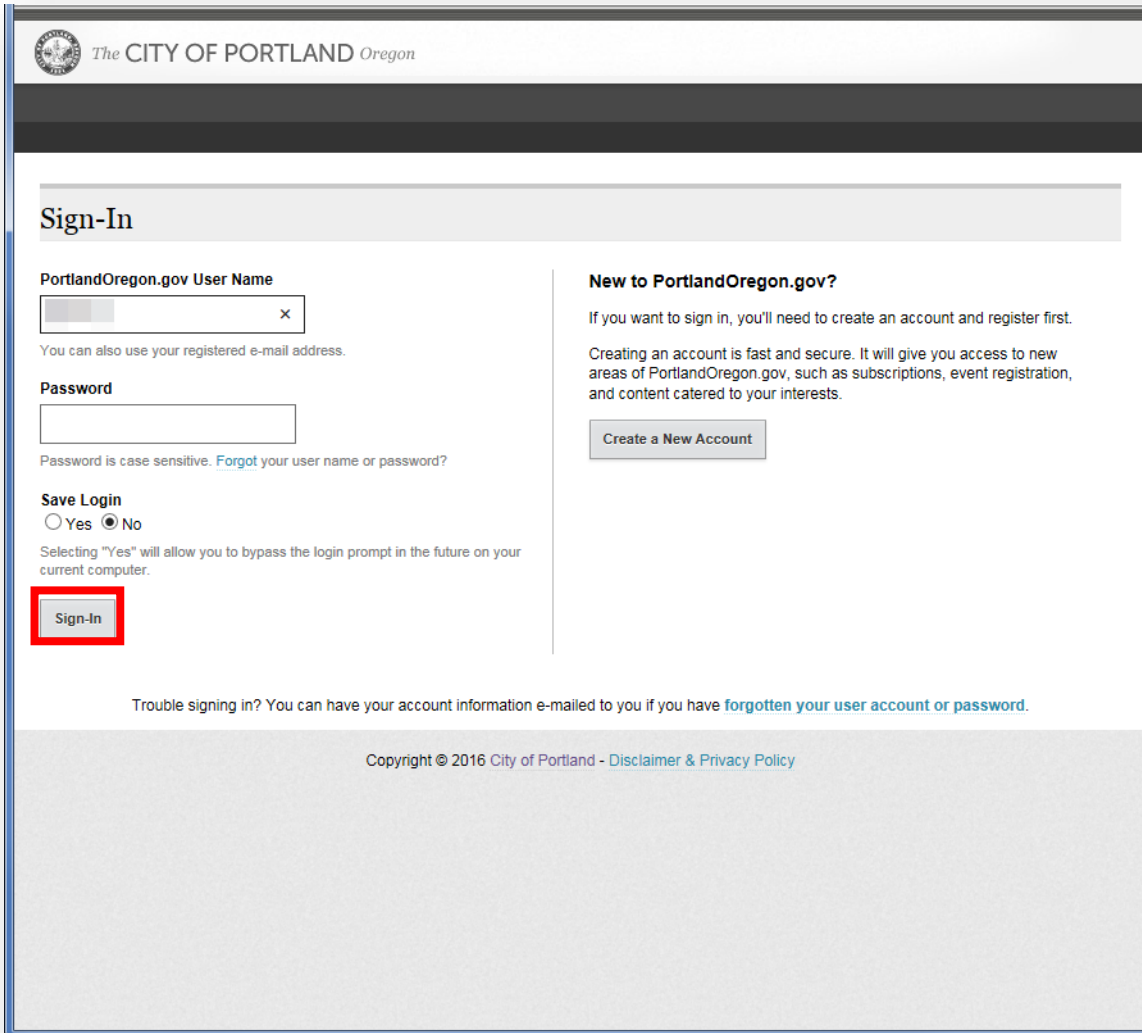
The CITY OF PORTLAND Oregon

Sign-In

PortlandOregon.gov User Name

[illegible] ×

You can also use your registered e-mail address.

Password

Password is case sensitive. Forgot your user name or password?

Save Login
Yes No

Selecting "Yes" will allow you to bypass the login prompt in the future on your current computer.

Sign-In

New to PortlandOregon.gov?

If you want to sign in, you'll need to create an account and register first.

Creating an account is fast and secure. It will give you access to new areas of PortlandOregon.gov, such as subscriptions, event registration, and content catered to your interests.

Create a New Account

Trouble signing in? You can have your account information e-mailed to you if you have forgotten your user account or password.

Copyright © 2016 City of Portland - Disclaimer & Privacy Policy